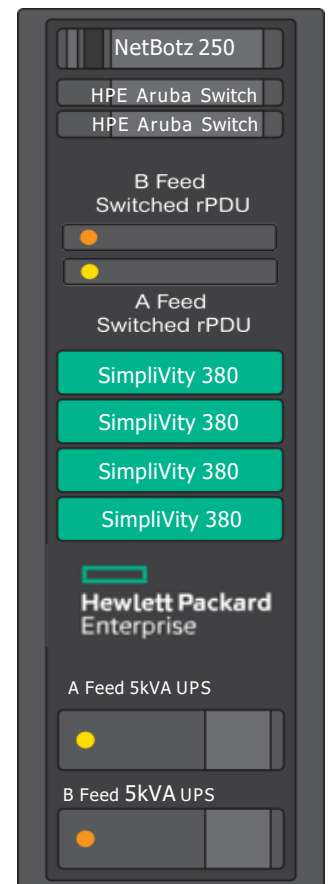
NetBotz 250

HPE Aruba Switch

HPE Aruba Switch

B Feed
Switched rPDU

A Feed
Switched rPDU

SimpliVity 380

SimpliVity 380

SimpliVity 380

SimpliVity 380

Hewlett Packard
Enterprise

A Feed 5kVA UPS

B Feed 5kVA UPS